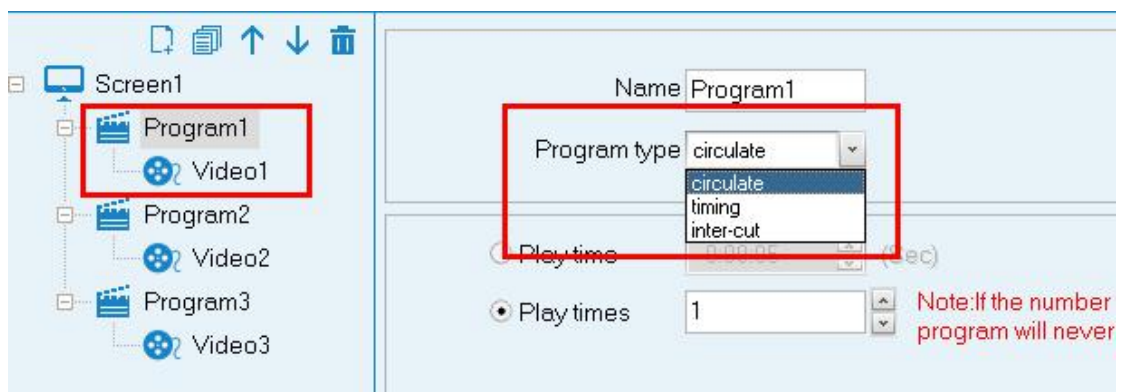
Screen1

Program1

Video1

Program2

Video2

Program3

Video3

Name Program1

Program type circulate

circulate

timing

inter-cut

Play time 0:00:05 (Sec)

Play times 1

Note:If the number

program will never